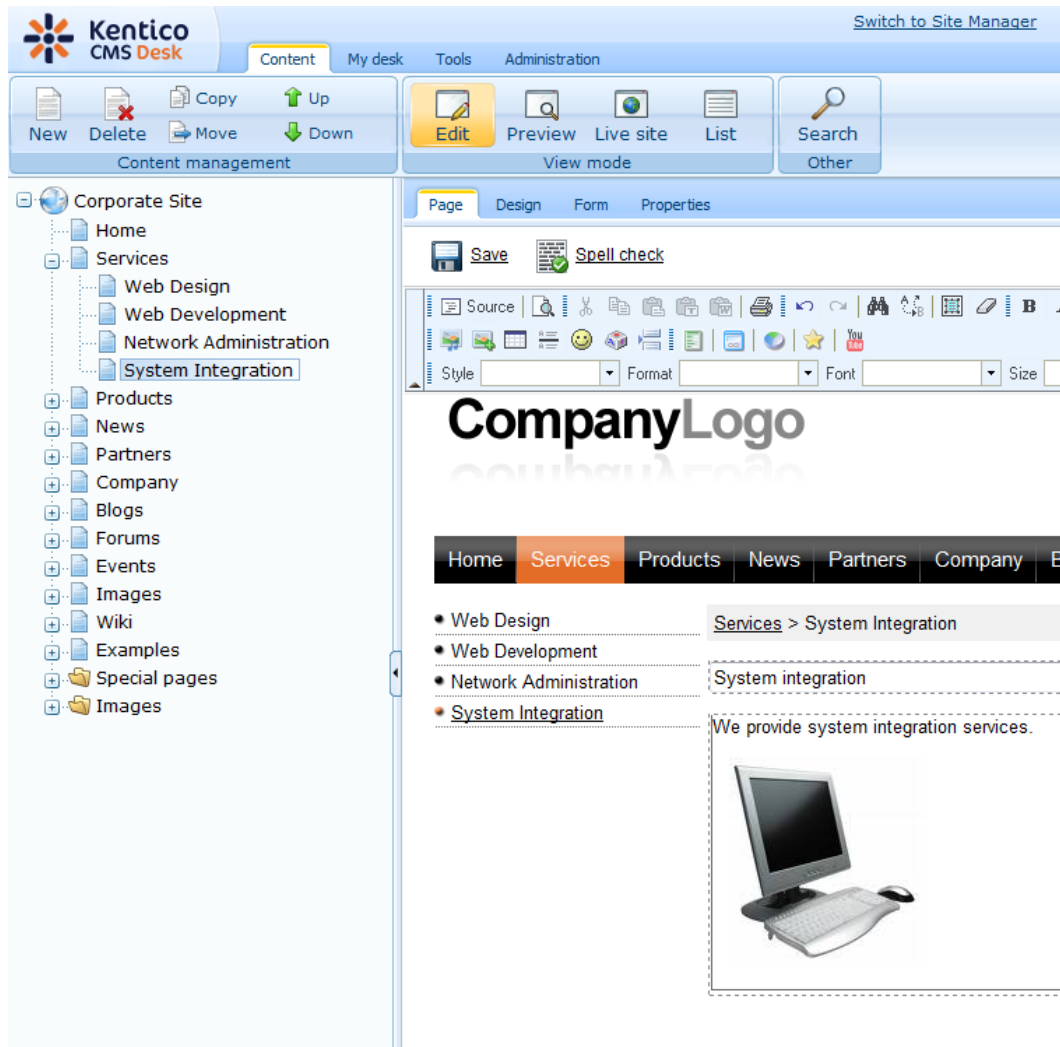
Kentico CMS Desk

Switch to Site Manager

Content | My desk | Tools | Administration

New | Delete | Copy | Move | Up | Down
Content management

Edit | Preview | Live site | List
View mode

Search
Other

Corporate Site
Home
Services
Web Design
Web Development
Network Administration
System Integration
Products
News
Partners
Company
Blogs
Forums
Events
Images
Wiki
Examples
Special pages
Images

Page | Design | Form | Properties

Save | Spell check

Source

Style | Format | Font | Size

CompanyLogo

Home | Services | Products | News | Partners | Company | B

Web Design
Web Development
Network Administration
System Integration

Services > System Integration

System integration

We provide system integration services.